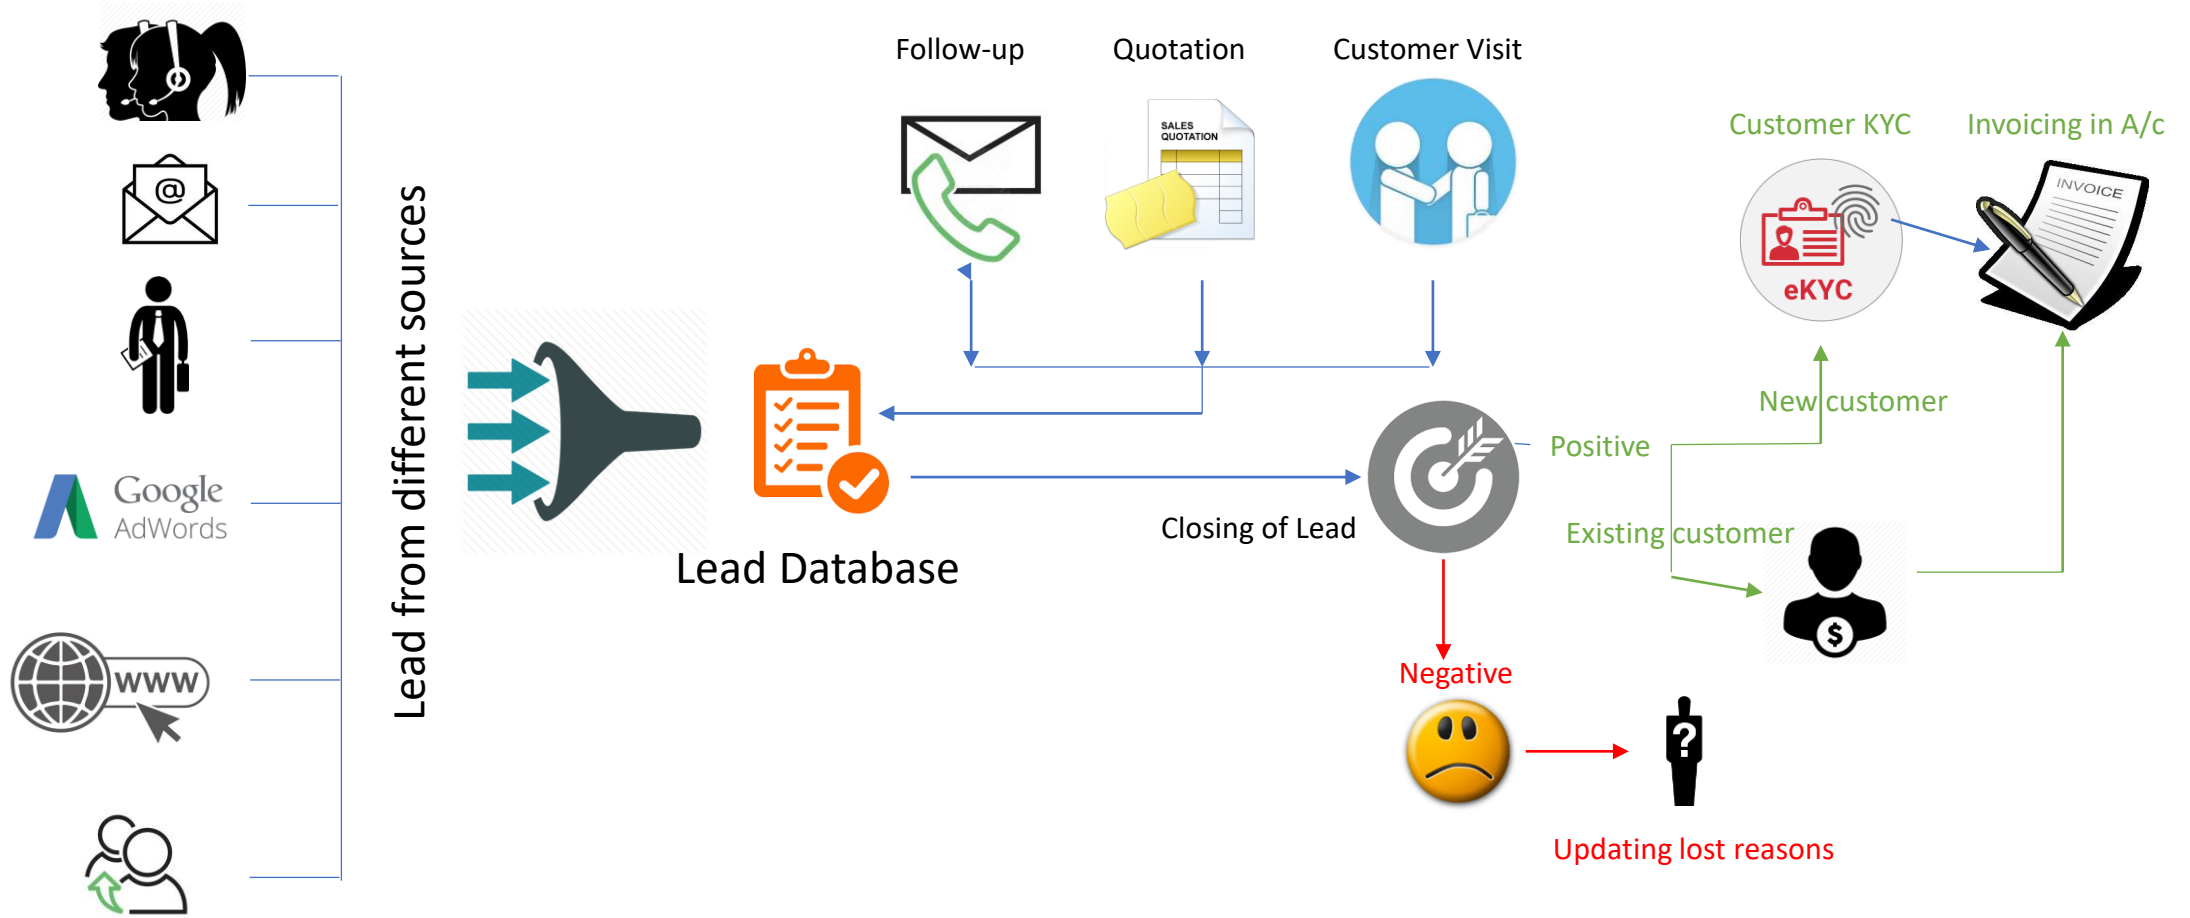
Google AdWords

www

Lead from different sources

Follow-up

Quotation

SALES QUOTATION

Customer Visit

Lead Database

Closing of Lead

Customer KYC

Invoicing in A/c

eKYC

INVOICE

New customer

Positive

Existing customer

Negative

Updating lost reasons